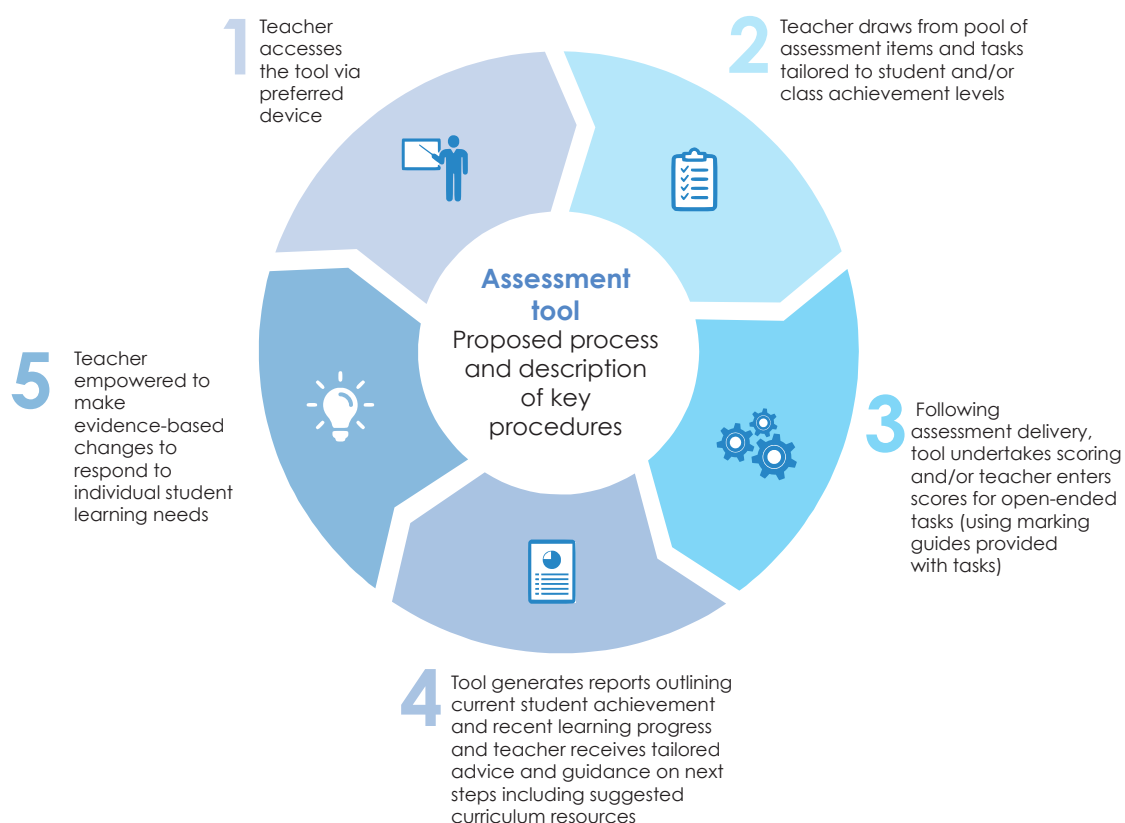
Assessment tool
Proposed process and description of key procedures

1 Teacher accesses the tool via preferred device

2 Teacher draws from pool of assessment items and tasks tailored to student and/or class achievement levels

3 Following assessment delivery, tool undertakes scoring and/or teacher enters scores for open-ended tasks (using marking guides provided with tasks)

4 Tool generates reports outlining current student achievement and recent learning progress and teacher receives tailored advice and guidance on next steps including suggested curriculum resources

5 Teacher empowered to make evidence-based changes to respond to individual student learning needs